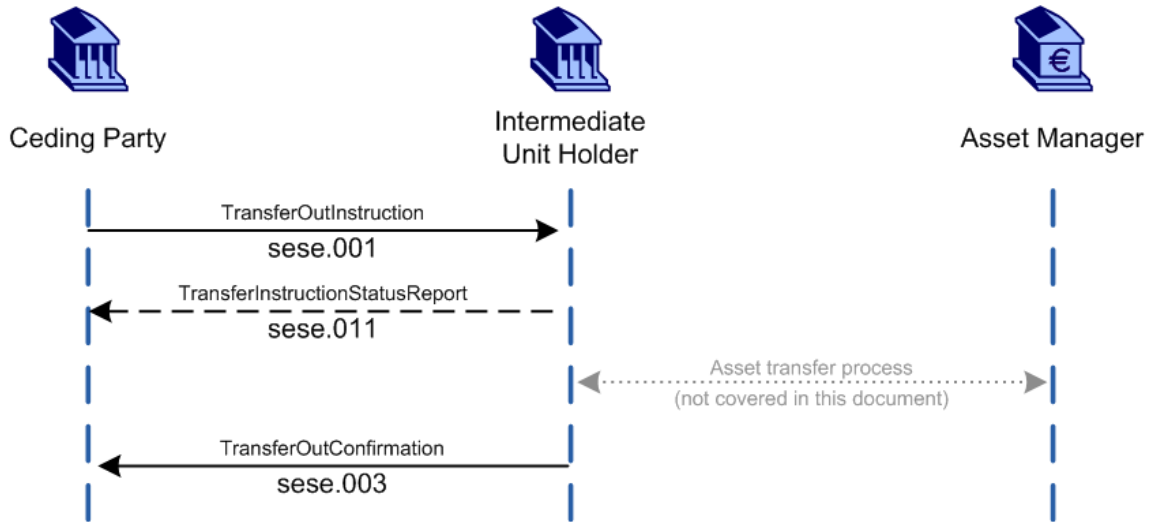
€

Ceding Party

Intermediate Unit Holder

Asset Manager

TransferOutInstruction
sese.001

TransferInstructionStatusReport
sese.011

Asset transfer process
(not covered in this document)

TransferOutConfirmation
sese.003